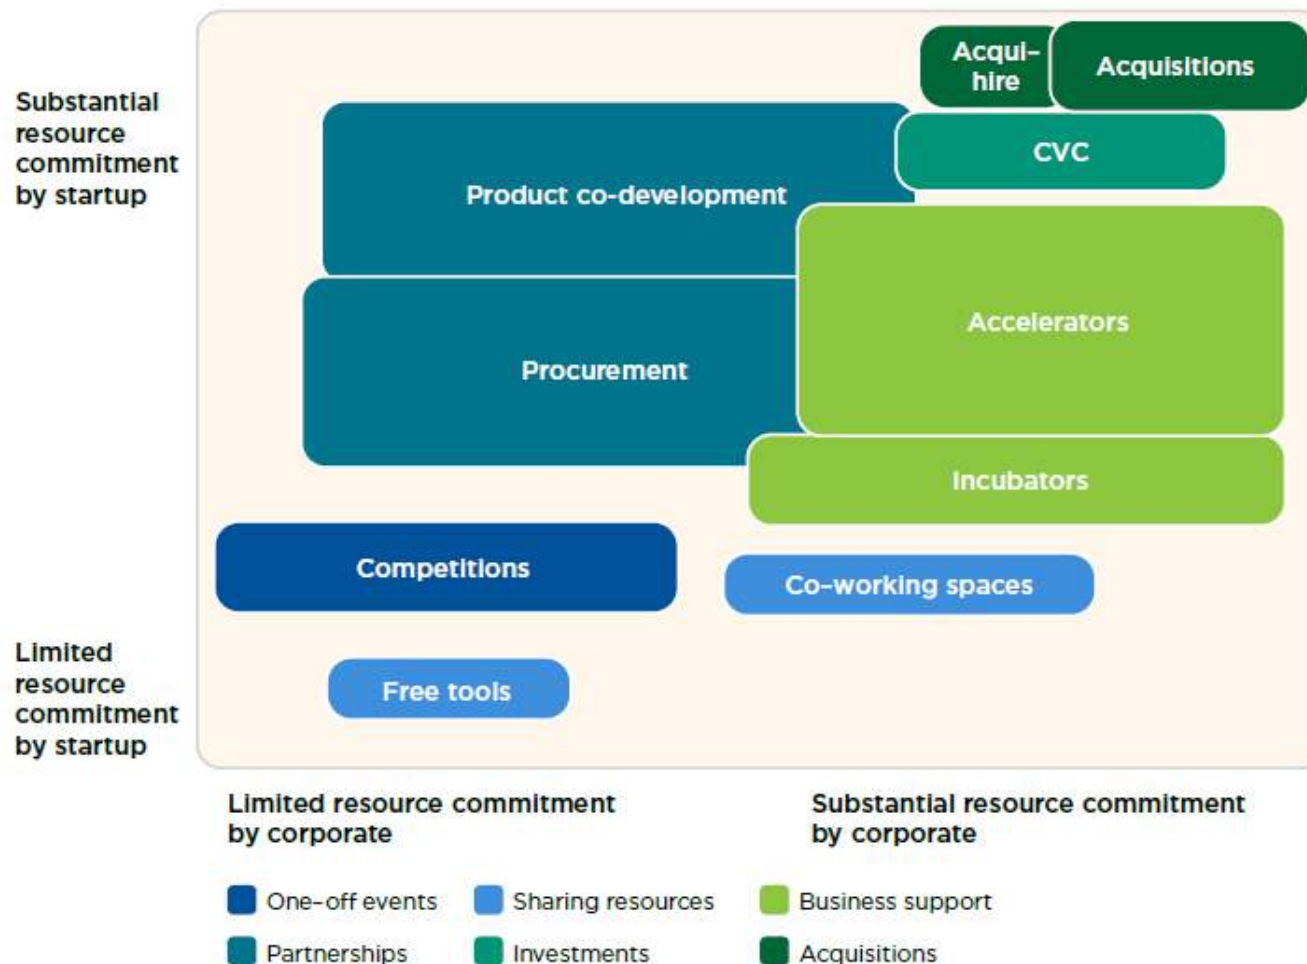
Substantial resource commitment by startup

Limited resource commitment by startup

Acqui-hire

Acquisitions

CVC

Product co-development

Accelerators

Procurement

Incubators

Competitions

Co-working spaces

Free tools

Limited resource commitment by corporate

Substantial resource commitment by corporate

One-off events
Sharing resources
Business support
Partnerships
Investments
Acquisitions